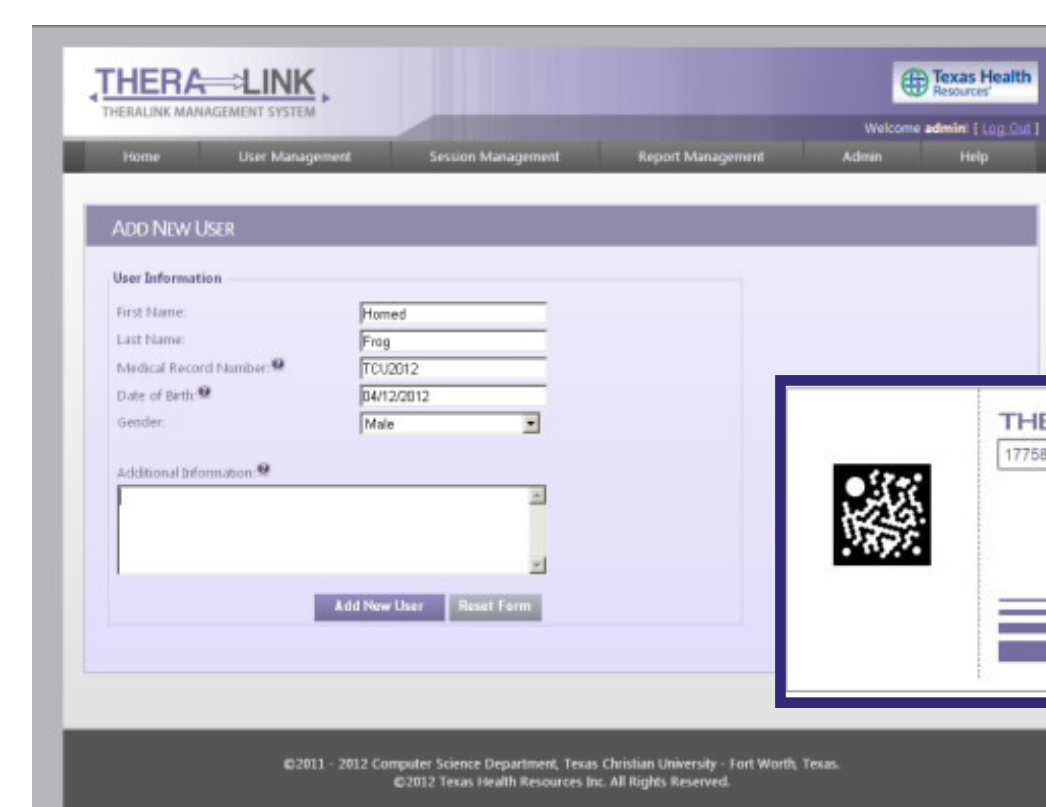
THERA⟹LINK
THERALINK MANAGEMENT SYSTEM

Texas Health Resources

Welcome admin! [ Log Out ]

Home | User Management | Session Management | Report Management | Admin | Help

ADD NEW USER

User Information

First Name: Horned
Last Name: Frog
Medical Record Number: TCU2012
Date of Birth: 04/12/2012
Gender: Male

Additional Information:

Add New User | Reset Form

THE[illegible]
17758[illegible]

©2011 - 2012 Computer Science Department, Texas Christian University - Fort Worth, Texas.
©2012 Texas Health Resources Inc. All Rights Reserved.